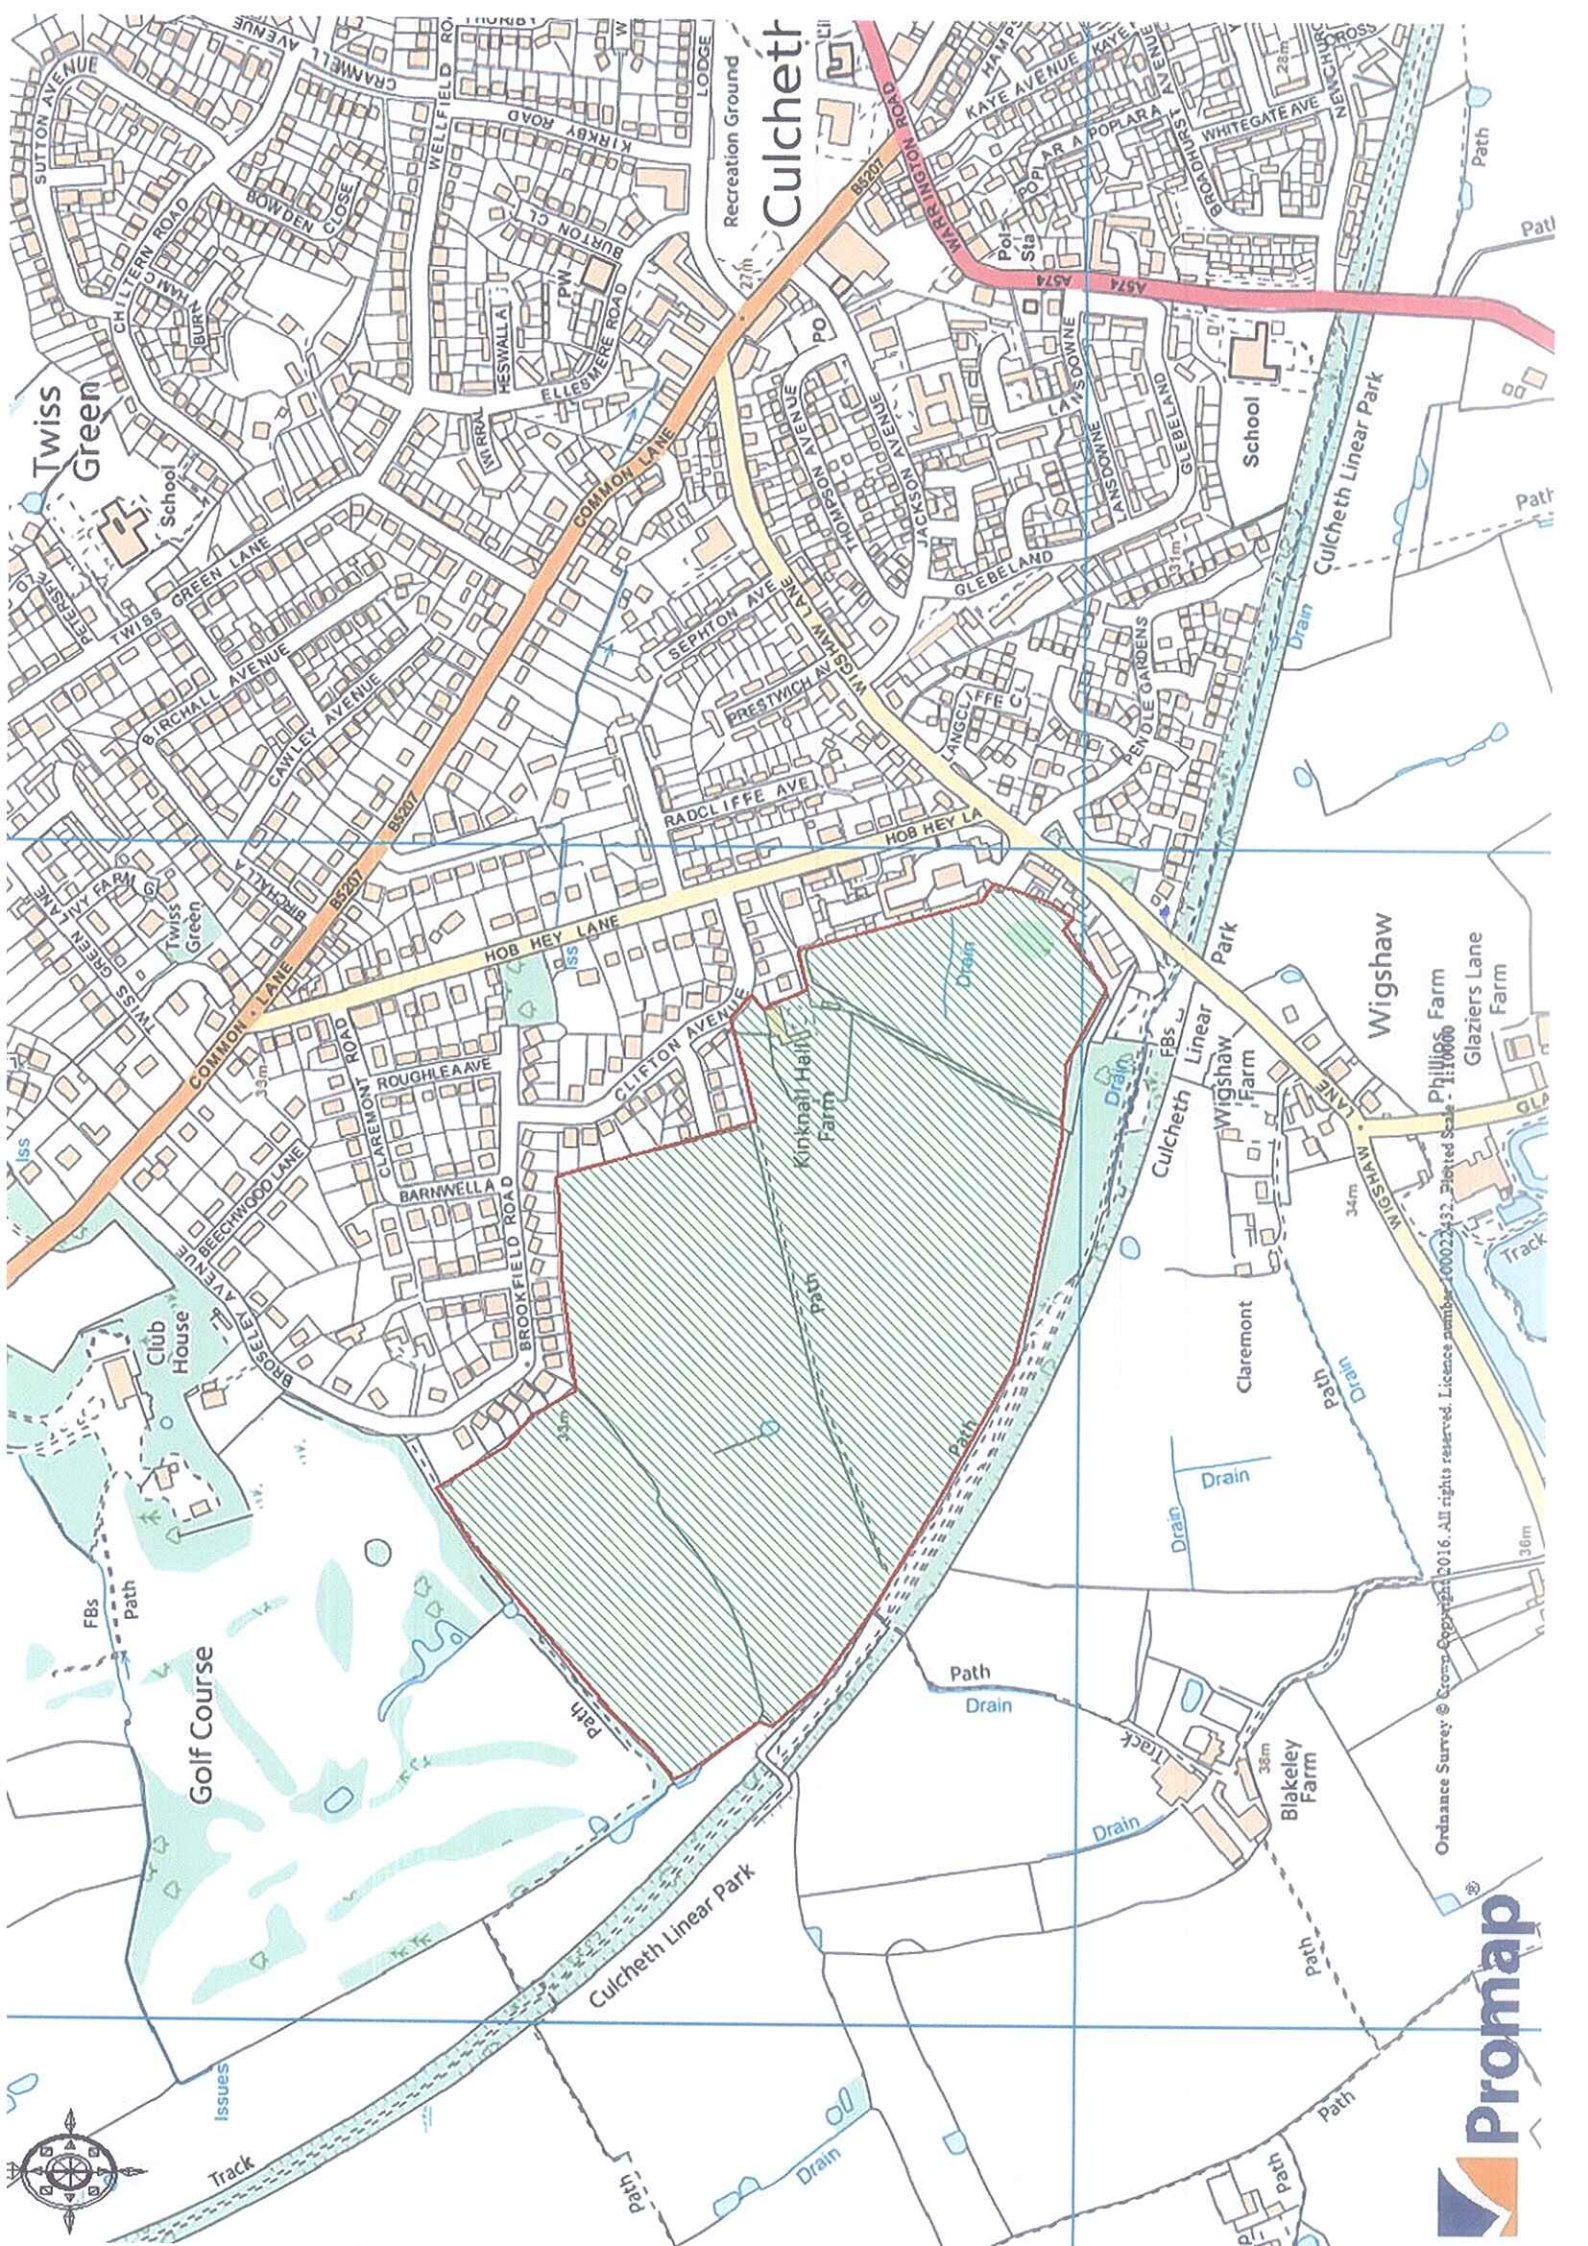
Culcheth
Recreation Ground
Twiss Green
School
SUTTON AVENUE
CHILTERN ROAD
BOWDEN CLOSE
CRAMWELL AVENUE
WELLFIELD ROAD
KIRKBY ROAD
BURTON CL
LODGE
WARRINGTON ROAD
B5207
KAYE AVENUE
POPLAR AVENUE
WHITEGATE AVE
BROADHURST
A574
Pol Sta
PO
PW
WIRRAL
HESWALL A
ELLESMERE ROAD
COMMON LANE
THOMPSON AVENUE
JACKSON AVENUE
LANSDOWNE
GLEBELAND
School
Culcheth Linear Park
Path
Drain
TWISS GREEN LANE
BIRCHALL AVENUE
CAWLEY AVENUE
SEPHTON AVE
PRESTWICH AVENUE
WIGSHAW LANE
LANGCLIFFE CL
PENDLE GARDENS
RADCLIFFE AVE
HOB HEY LA
HOB HEY LANE
IVY FARM GDNS
TWISS GREEN LANE
Twiss Green
Iss
CLAREMONT ROAD
ROUGHLEA AVE
CLIFTON AVENUE
Kinknall Hall Farm
BARNWELL A
BROOKFIELD ROAD
BEECHWOOD LANE
BROSELEY AVENUE
34m
33m
Club House
Path
Culcheth Linear Park
FBs
Wigshaw Farm
Wigshaw
Phillips Farm
Glaziers Lane Farm
WIGSHAW LANE
Track
Claremont
Golf Course
FBs
Blakeley Farm
Culcheth Linear Park
Issues
Track
Ordnance Survey © Crown Copyright 2016. All rights reserved. Licence number 100022432. Plotted Scale - 1:10000
Promap